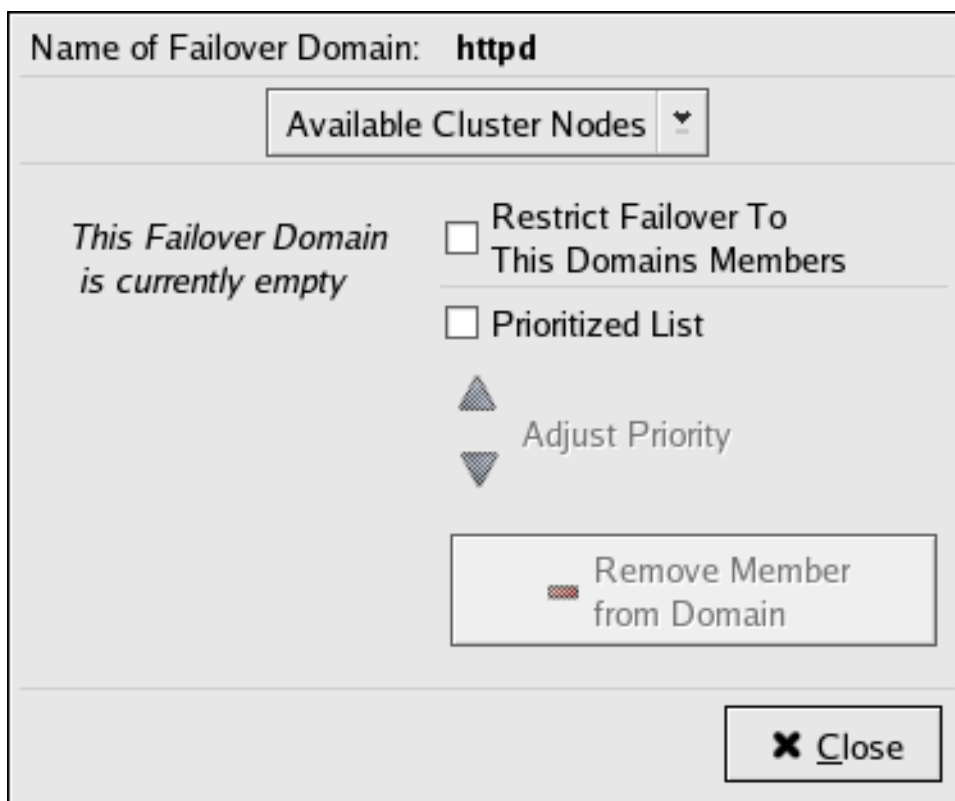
Name of Failover Domain: **httpd**

Available Cluster Nodes

*This Failover Domain is currently empty*

Restrict Failover To This Domains Members

Prioritized List

Adjust Priority

Remove Member from Domain

Close